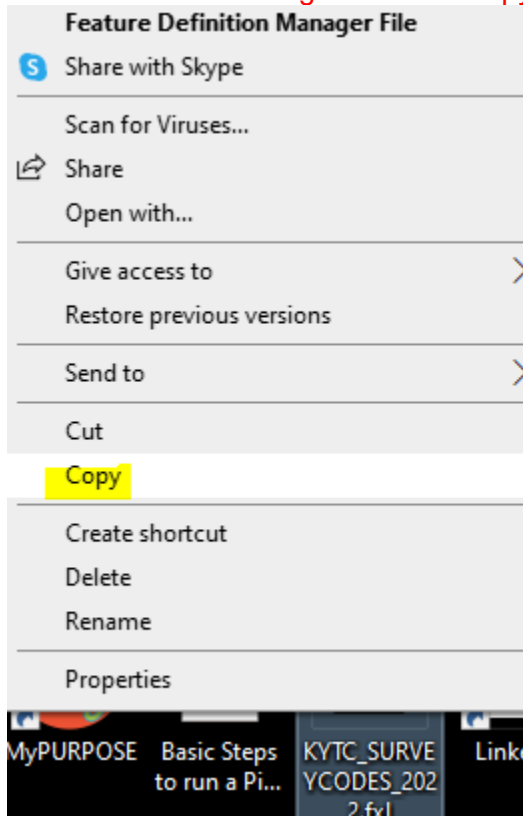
Feature Definition Manager File
Share with Skype
Scan for Viruses...
Share
Open with...
Give access to
Restore previous versions
Send to
Cut
Copy
Create shortcut
Delete
Rename
Properties
MyPURPOSE
Basic Steps to run a Pi...
KYTC_SURVEYCODES_2022.fxl
Link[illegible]